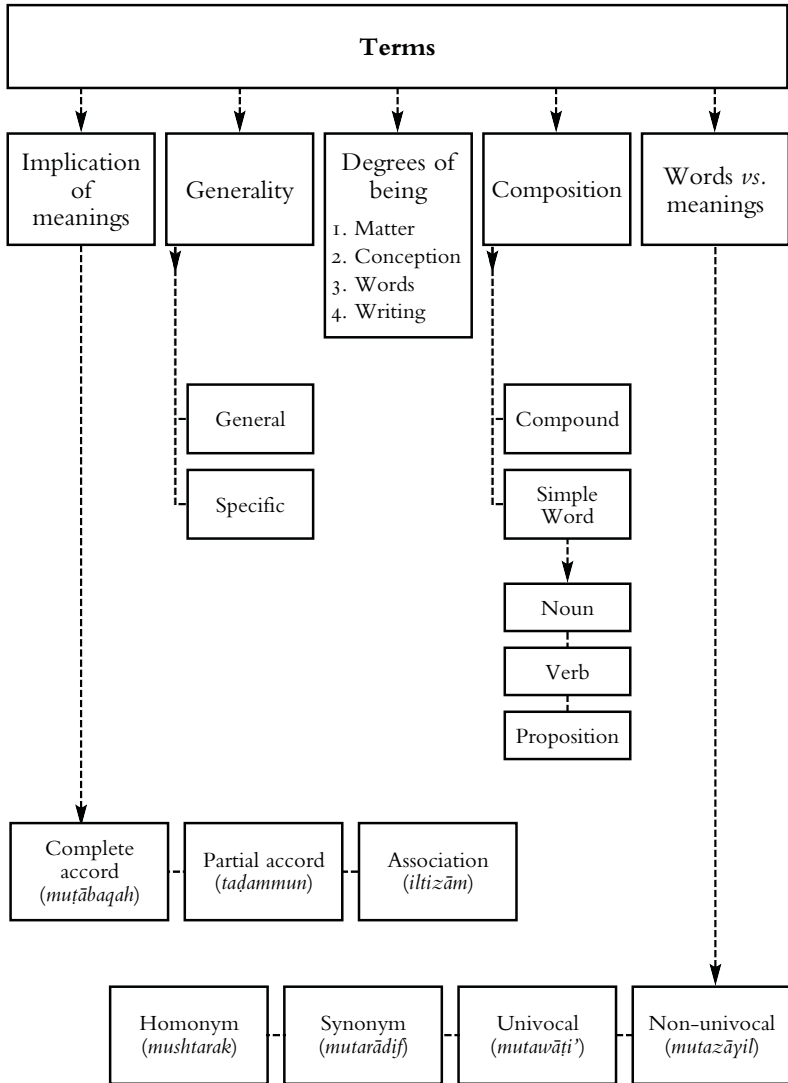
**Terms**

Implication of meanings

Generality

Degrees of being
1. Matter
2. Conception
3. Words
4. Writing

Composition

Words *vs.* meanings

General

Specific

Compound

Simple Word

Noun

Verb

Proposition

Complete accord (*muṭābaqah*)

Partial accord (*taḍammun*)

Association (*iltizām*)

Homonym (*mushtarak*)

Synonym (*mutarādif*)

Univocal (*mutawāṭi'*)

Non-univocal (*mutazāyil*)